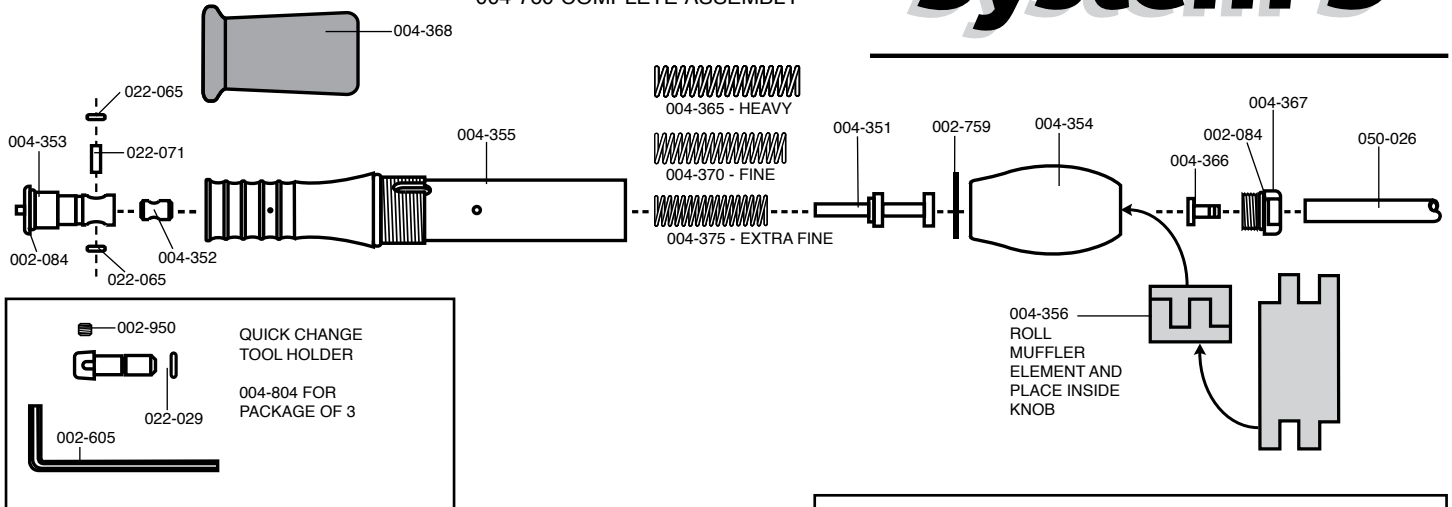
004-700 COMPLETE ASSEMBLY

System 3

004-368

022-065

004-353

022-071

002-084

022-065

004-352

004-355

004-365 - HEAVY

004-370 - FINE

004-375 - EXTRA FINE

004-351

002-759

004-354

004-366

002-084

004-367

050-026

002-950

022-029

002-605

QUICK CHANGE TOOL HOLDER

004-804 FOR PACKAGE OF 3

004-356 ROLL MUFFLER ELEMENT AND PLACE INSIDE KNOB